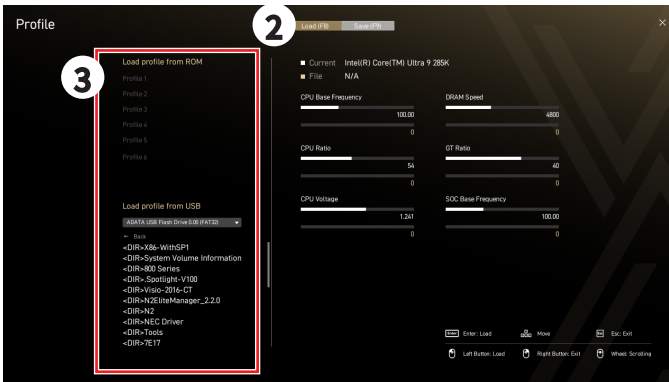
Profile

2

Load (F8) Save (F9)

×

3

Load profile from ROM

Profile 1

Profile 2

Profile 3

Profile 4

Profile 5

Profile 6

Load profile from USB

ADATA USB Flash Drive 0.00 (FAT32)

← Back

<DIR>X86-WithSP1

<DIR>System Volume Information

<DIR>800 Series

<DIR>.Spotlight-V100

<DIR>Visio-2016-CT

<DIR>N2EliteManager_2.2.0

<DIR>N2

<DIR>NEC Driver

<DIR>Tools

<DIR>7E17

Current Intel(R) Core(TM) Ultra 9 285K

File N/A

CPU Base Frequency

100.00

0

DRAM Speed

4800

0

CPU Ratio

54

0

GT Ratio

40

0

CPU Voltage

1.241

0

SOC Base Frequency

100.00

0

Enter Enter: Load

Move

Esc Esc: Exit

Left Button: Load

Right Button: Exit

Wheel: Scrolling